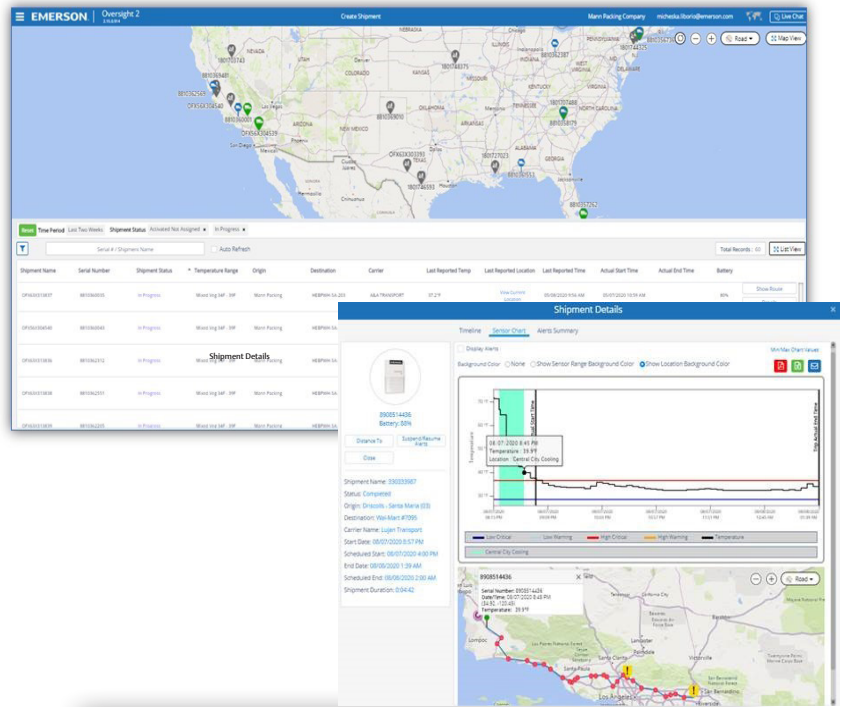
EMERSON | Oversight 2

Create Shipment

Mann Packing Company   michesko.liboria@emerson.com   Live Chat

Road   Map View

Reset   Time Period   Last Two Weeks   Shipment Status   Activated Not Assigned   In Progress

Serial # / Shipment Name   Auto Refresh

Total Records : 60   List View

| Shipment Name | Serial Number | Shipment Status | Temperature Range | Origin | Destination | Carrier | Last Reported Temp | Last Reported Location | Last Reported Time | Actual Start Time | Actual End Time | Battery |
|---|---|---|---|---|---|---|---|---|---|---|---|---|
| OFX5635 | 8810 | In Progress | Mixed Veg 34F - 39F | Mann Packing | HEBPWH SA | A&A TRANSPORT | 37.2°F | View Current Location | 09/08/2020 9:56 AM | 09/07/2020 10:59 AM | | 86% |
| OFX5640 | 8810 | In Progress | Mixed Veg 34F - 39F | Mann Packing | HEBPWH SA | | | | | | | |
| | 8810 | In Progress | Mixed Veg 34F - 39F | Mann Packing | HEBPWH SA | | | | | | | |
| | 8810 | In Progress | Mixed Veg 34F - 39F | Mann Packing | HEBPWH SA | | | | | | | |
| | 8810 | In Progress | Mixed Veg 34F - 39F | Mann Packing | HEBPWH SA | | | | | | | |

Show Route

Shipment Details

Shipment Details

Timeline   Sensor Chart   Alerts Summary

Display Alerts   Min Max Chart Values

Background Color   None   Show Sensor Range Background Color   Show Location Background Color

8908514436
Battery: 88%

Distance To   Suspend/Resume Alerts

Close

Shipment Name: 030033987
Status: Completed
Origin: Driscolls - Santa Maria (03)
Destination: Wal-Mart #7095
Carrier Name: Lujan Transport
Start Date: 08/07/2020 6:57 PM
Scheduled Start: 08/07/2020 4:00 PM
End Date: 08/08/2020 1:39 AM
Scheduled End: 08/08/2020 2:00 AM
Shipment Duration: 0:04:42

08/07/2020 8:45 PM
Temperature : 39.9°F
Location : Central City Cooling

Actual Start Time   Trip Actual End Time

Temperature

Low Critical   Low Warning   High Critical   High Warning   Temperature

Central City Cooling

8908514436
Serial Number: 8908514436
Date/Time: 08/07/2020 8:45 PM
Temperature: 39.9°F

Road

Lompoc   Santa Paula   Los Angeles   San Bernardino   Riverside